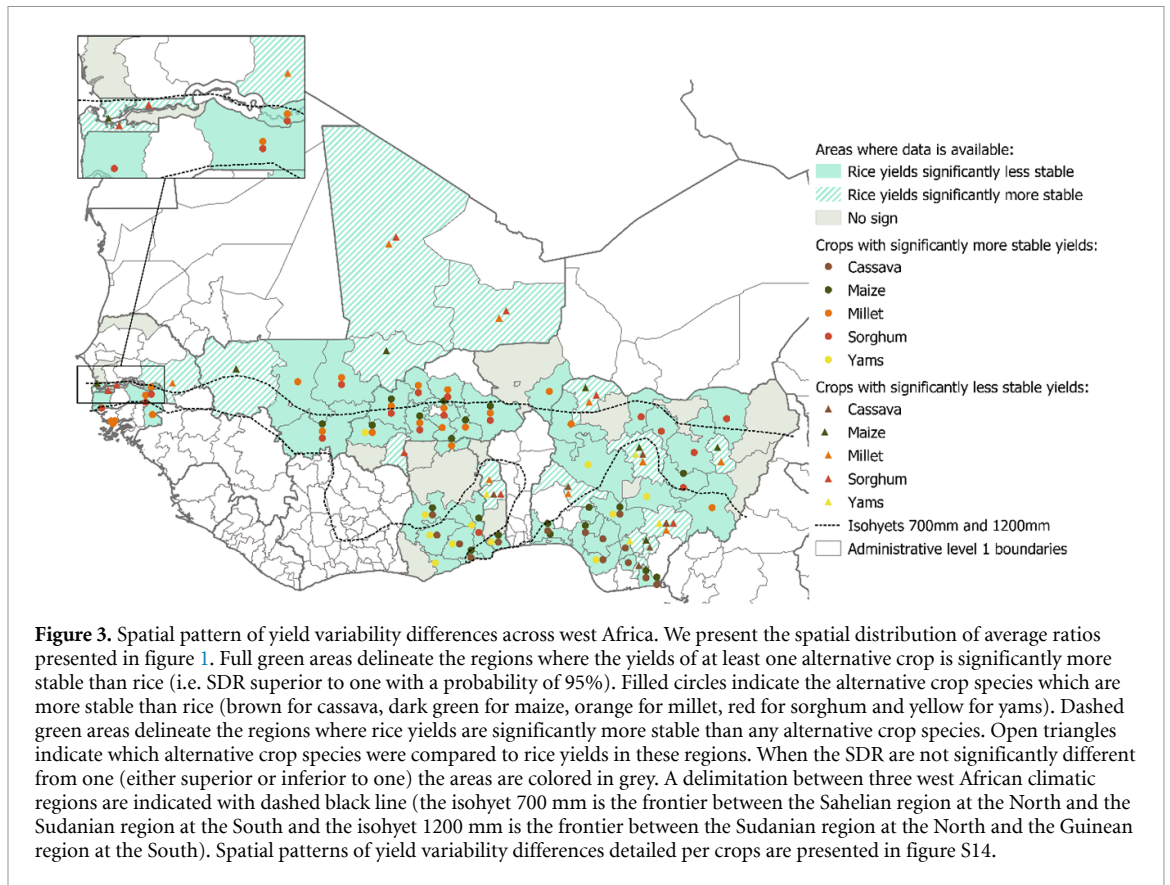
Areas where data is available:
Rice yields significantly less stable
Rice yields significantly more stable
No sign
Crops with significantly more stable yields:
Cassava
Maize
Millet
Sorghum
Yams
Crops with significantly less stable yields:
Cassava
Maize
Millet
Sorghum
Yams
Isohyets 700mm and 1200mm
Administrative level 1 boundaries

**Figure 3.** Spatial pattern of yield variability differences across west Africa. We present the spatial distribution of average ratios presented in figure 1. Full green areas delineate the regions where the yields of at least one alternative crop is significantly more stable than rice (i.e. SDR superior to one with a probability of 95%). Filled circles indicate the alternative crop species which are more stable than rice (brown for cassava, dark green for maize, orange for millet, red for sorghum and yellow for yams). Dashed green areas delineate the regions where rice yields are significantly more stable than any alternative crop species. Open triangles indicate which alternative crop species were compared to rice yields in these regions. When the SDR are not significantly different from one (either superior or inferior to one) the areas are colored in grey. A delimitation between three west African climatic regions are indicated with dashed black line (the isohyet 700 mm is the frontier between the Sahelian region at the North and the Sudanian region at the South and the isohyet 1200 mm is the frontier between the Sudanian region at the North and the Guinean region at the South). Spatial patterns of yield variability differences detailed per crops are presented in figure S14.